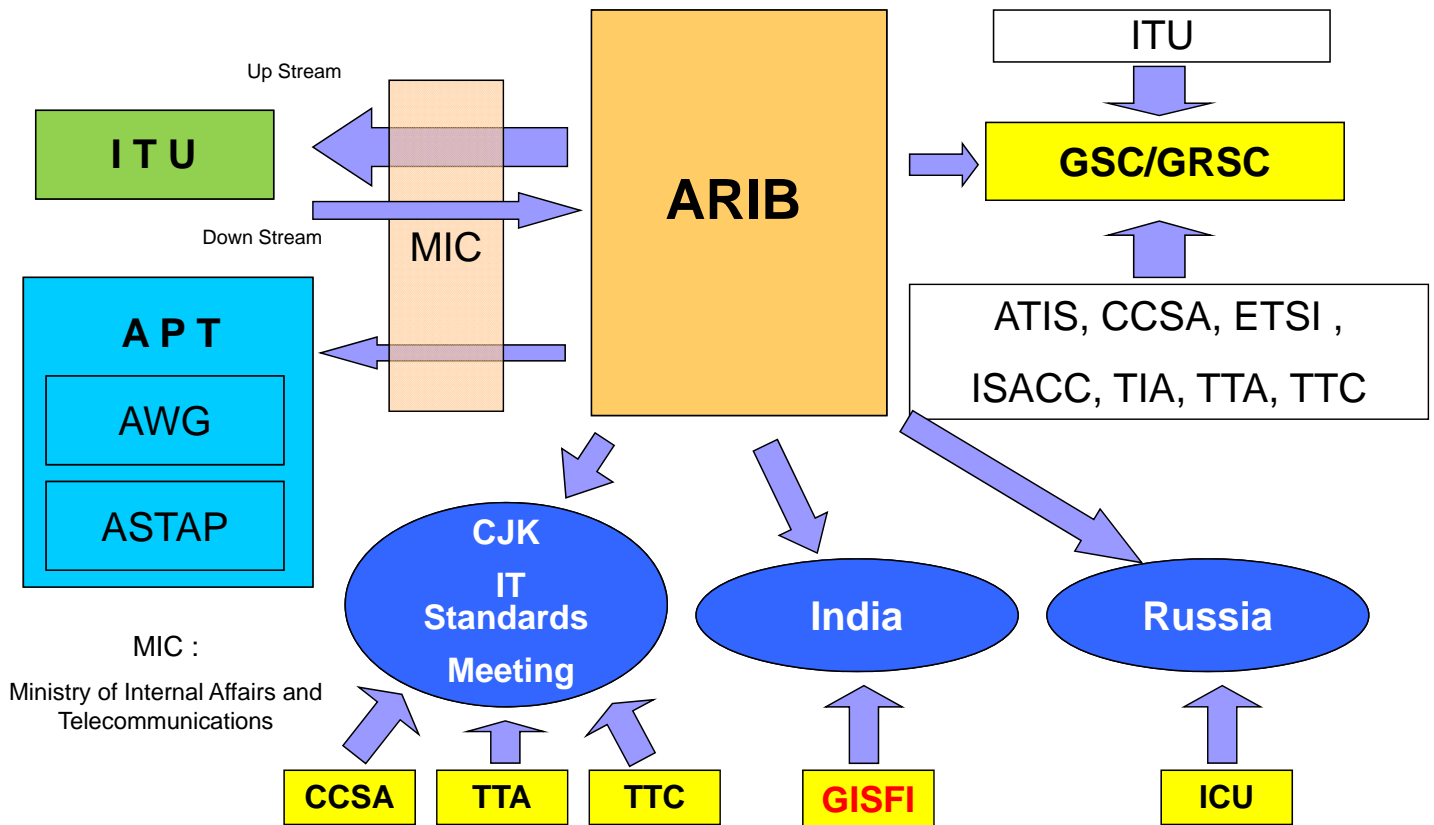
Up Stream

I T U

Down Stream

MIC

ARIB

ITU

GSC/GRSC

ATIS, CCSA, ETSI ,

ISACC, TIA, TTA, TTC

A P T

AWG

ASTAP

CJK

IT
Standards

Meeting

India

Russia

MIC :

Ministry of Internal Affairs and Telecommunications

CCSA

TTA

TTC

GISFI

ICU